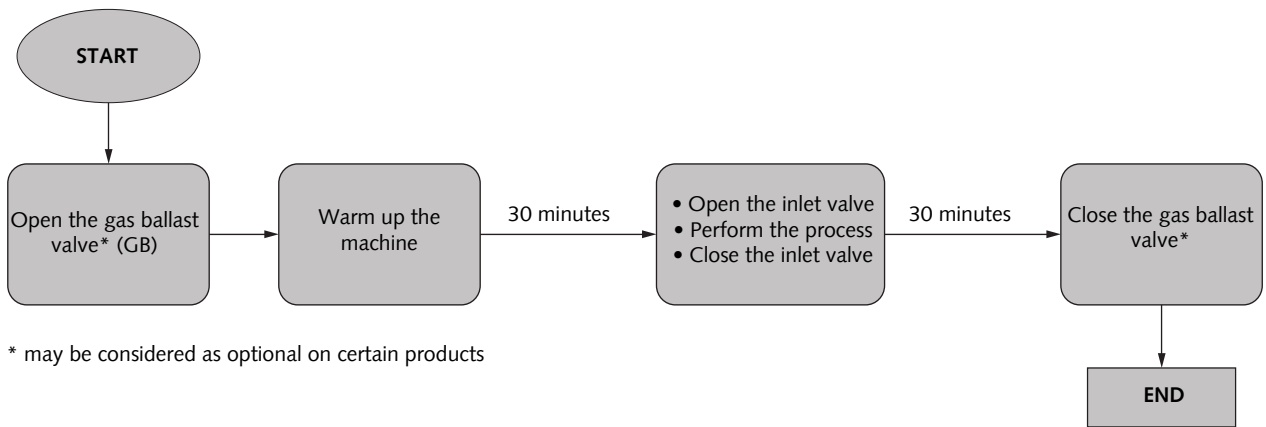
START

Open the gas ballast valve* (GB)

Warm up the machine

30 minutes

• Open the inlet valve
• Perform the process
• Close the inlet valve

30 minutes

Close the gas ballast valve*

END

* may be considered as optional on certain products